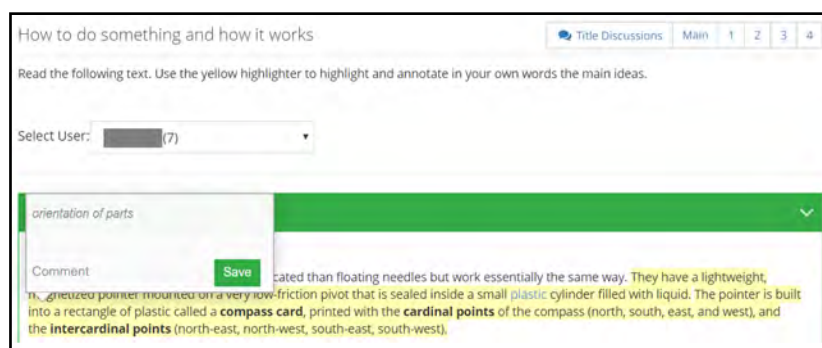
How to do something and how it works

Title Discussions | Main | 1 | 2 | 3 | 4

Read the following text. Use the yellow highlighter to highlight and annotate in your own words the main ideas.

Select User: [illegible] (7)

orientation of parts

Comment

Save

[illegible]cated than floating needles but work essentially the same way. They have a lightweight, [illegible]gnetized pointer mounted on a very low-friction pivot that is sealed inside a small plastic cylinder filled with liquid. The pointer is built into a rectangle of plastic called a **compass card**, printed with the **cardinal points** of the compass (north, south, east, and west), and the **intercardinal points** (north-east, north-west, south-east, south-west).